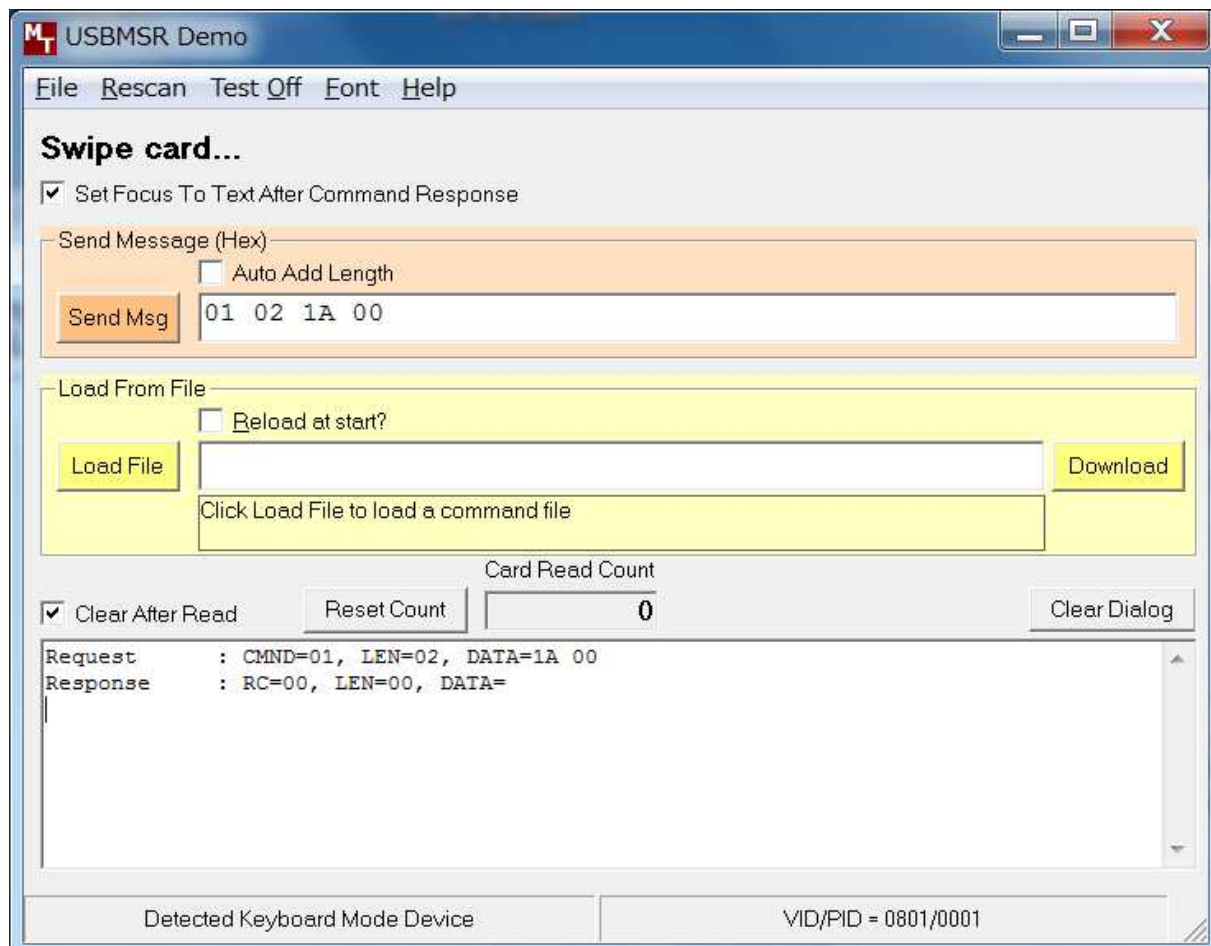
MT USBMSR Demo

File Rescan Test Off Font Help

Swipe card...

Set Focus To Text After Command Response

Send Message (Hex)

Auto Add Length

Send Msg

01 02 1A 00

Load From File

Reload at start?

Load File

Download

Click Load File to load a command file

Card Read Count

Clear After Read

Reset Count

0

Clear Dialog

Request : CMND=01, LEN=02, DATA=1A 00
Response : RC=00, LEN=00, DATA=

Detected Keyboard Mode Device

VID/PID = 0801/0001